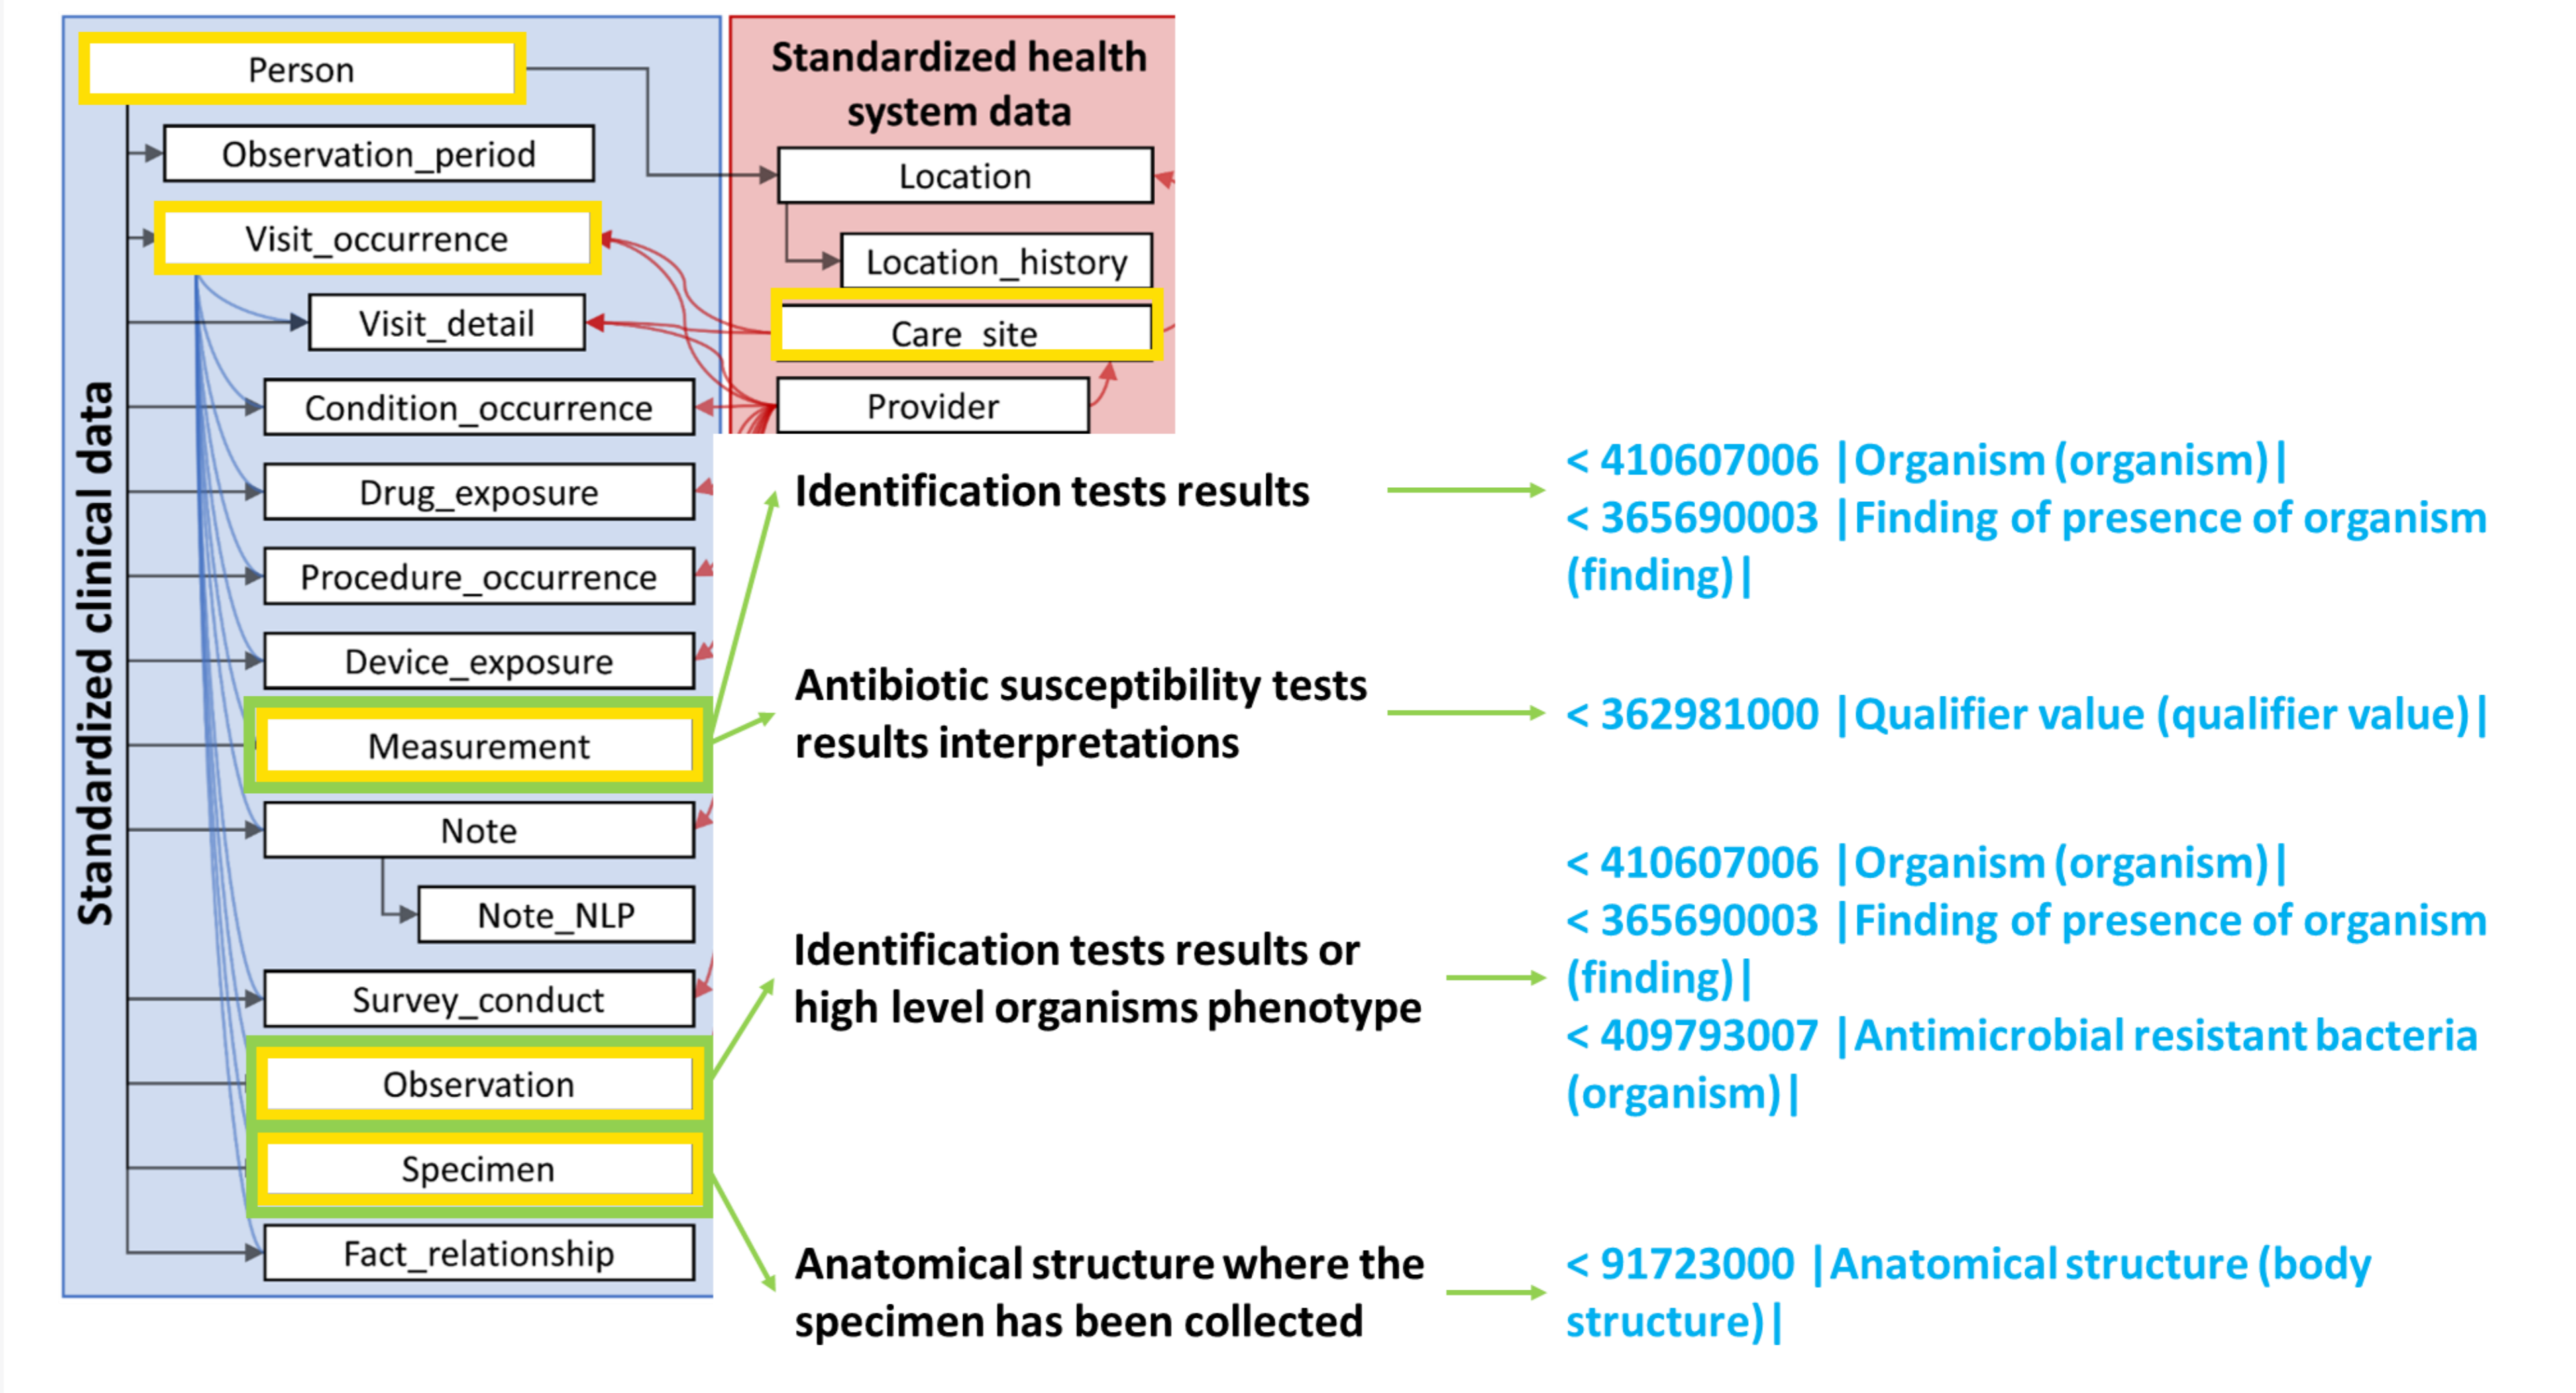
Standardized clinical data

Person

Observation_period

Visit_occurrence

Visit_detail

Condition_occurrence

Drug_exposure

Procedure_occurrence

Device_exposure

Measurement

Note

Note_NLP

Survey_conduct

Observation

Specimen

Fact_relationship

Standardized health system data

Location

Location_history

Care_site

Provider

Identification tests results

< 410607006 |Organism (organism)|
< 365690003 |Finding of presence of organism (finding)|

Antibiotic susceptibility tests results interpretations

< 362981000 |Qualifier value (qualifier value)|

Identification tests results or high level organisms phenotype

< 410607006 |Organism (organism)|
< 365690003 |Finding of presence of organism (finding)|
< 409793007 |Antimicrobial resistant bacteria (organism)|

Anatomical structure where the specimen has been collected

< 91723000 |Anatomical structure (body structure)|